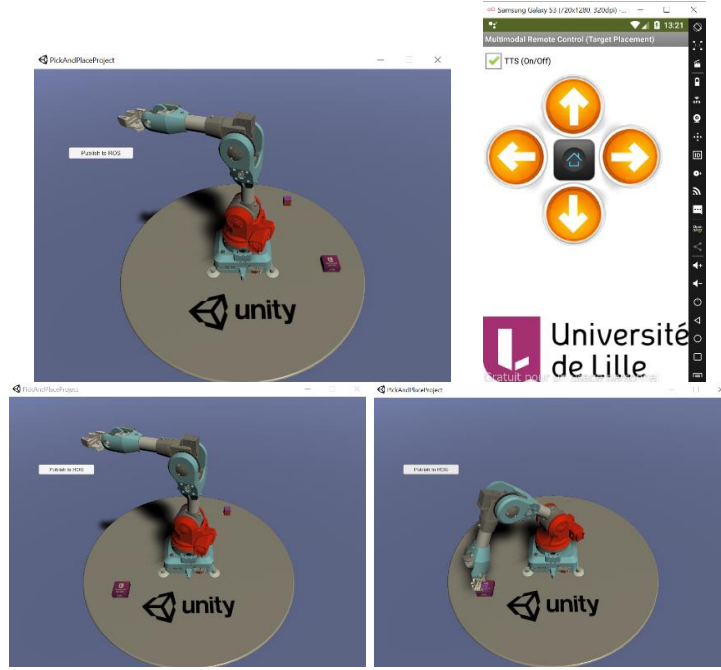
PickAndPlaceProject

Publish to ROS

unity

Samsung Galaxy S3 (720x1280, 320dpi) - ...

13:21

Multimodal Remote Control (Target Placement)

TTS (On/Off)

Université de Lille

Gratuit pour un usage personnel

PickAndPlaceProject

Publish to ROS

unity

PickAndPlaceProject

Publish to ROS

unity